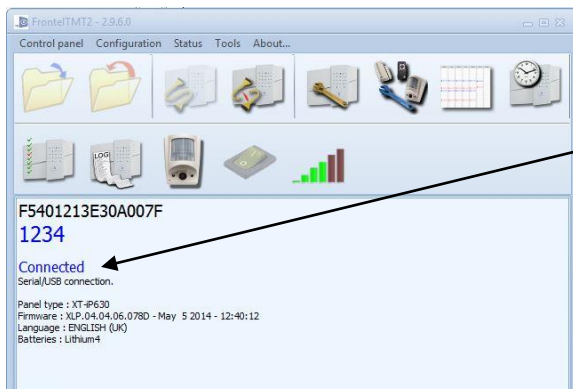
FrontelTMT2 - 2.9.6.0

Control panel Configuration Status Tools About...

F5401213E30A007F
1234

Connected
Serial/USB connection.

Panel type : XT-iP630
Firmware : XLP.04.04.06.078D - May 5 2014 - 12:40:12
Language : ENGLISH (UK)
Batteries : Lithium4